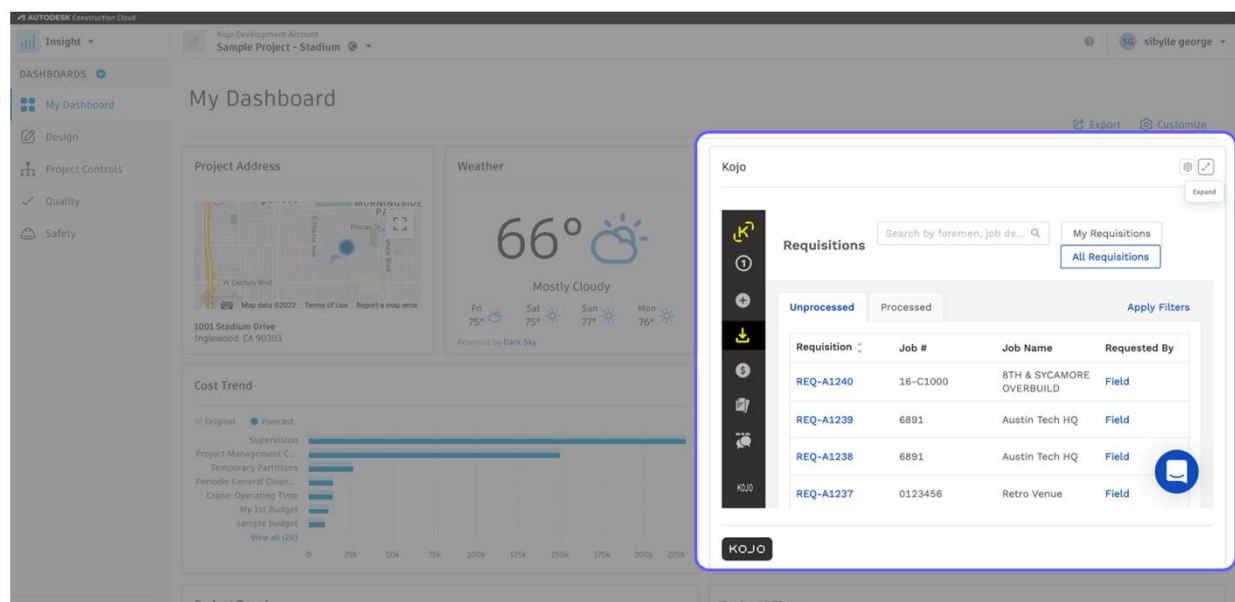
AUTODESK Construction Cloud

Insight

Kojo Development Account
Sample Project - Stadium

sibylle george

DASHBOARDS

My Dashboard
Design
Project Controls
Quality
Safety

My Dashboard

Export Customize

Project Address

MORNINGSIDE PA
W Century Blvd
Map data ©2022 Terms of Use Report a map error

1001 Stadium Drive
Inglewood, CA 90303

Weather

66°

Mostly Cloudy

Fri 75° Sat 75° Sun 77° Mon 76°

Powered by Dark Sky

Cost Trend

Original Forecast

Supervision
Project Management C...
Temporary Partitions
Periodic General Clean...
Crane: Operating Time
My 1st Budget
sample budget
View all (20)

0 25K 50k 75k 100k 125k 150k 175k 200k 225k

Kojo

Expand

Requisitions

Search by foremen, job de...

My Requisitions
All Requisitions

Unprocessed Processed Apply Filters

| Requisition | Job # | Job Name | Requested By |
|---|---|---|---|
| REQ-A1240 | 16-C1000 | 8TH & SYCAMORE OVERBUILD | Field |
| REQ-A1239 | 6891 | Austin Tech HQ | Field |
| REQ-A1238 | 6891 | Austin Tech HQ | Field |
| REQ-A1237 | 0123456 | Retro Venue | Field |

KOJO

KOJO